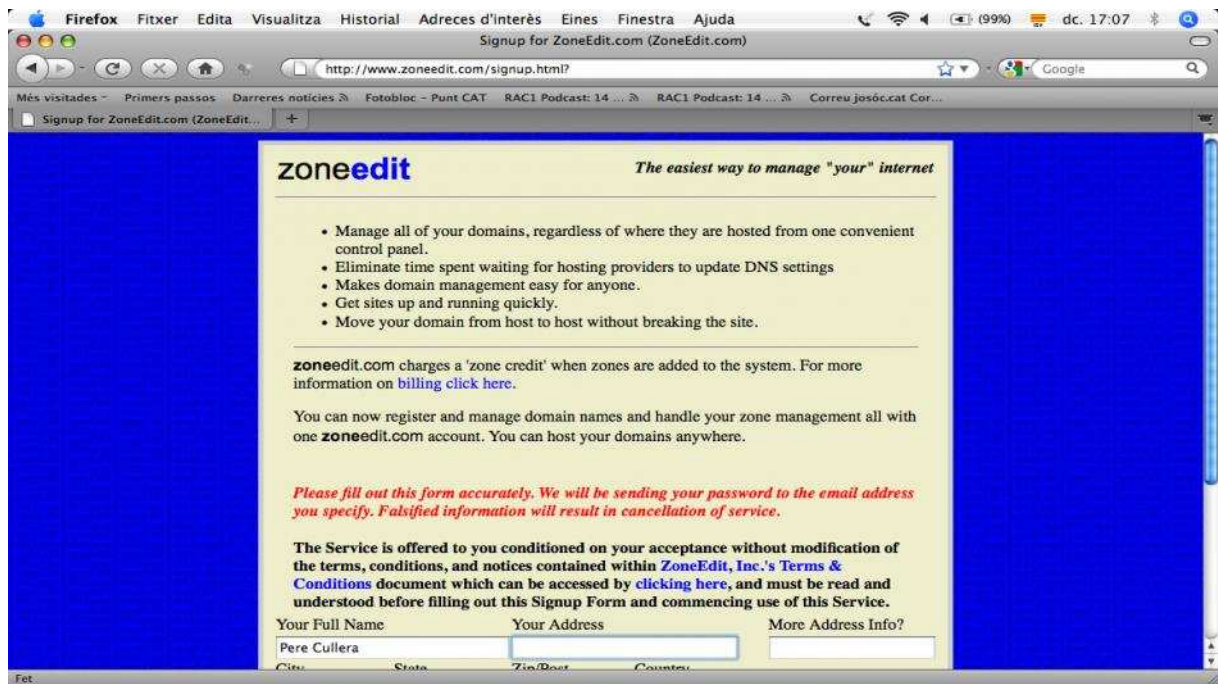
Firefox Fitxer Edita Visualitza Historial Adreces d'interès Eines Finestra Ajuda (99%) dc. 17:07

Signup for ZoneEdit.com (ZoneEdit.com)

http://www.zoneedit.com/signup.html?

Google

Més visitades Primers passos Darreres notícies Fotobloc - Punt CAT RAC1 Podcast: 14 ... RAC1 Podcast: 14 ... Correu josóc.cat Cor...

Signup for ZoneEdit.com (ZoneEdit... +

zoneedit

The easiest way to manage "your" internet

• Manage all of your domains, regardless of where they are hosted from one convenient control panel.
• Eliminate time spent waiting for hosting providers to update DNS settings
• Makes domain management easy for anyone.
• Get sites up and running quickly.
• Move your domain from host to host without breaking the site.

zoneedit.com charges a 'zone credit' when zones are added to the system. For more information on billing click here.

You can now register and manage domain names and handle your zone management all with one zoneedit.com account. You can host your domains anywhere.

Please fill out this form accurately. We will be sending your password to the email address you specify. Falsified information will result in cancellation of service.

The Service is offered to you conditioned on your acceptance without modification of the terms, conditions, and notices contained within ZoneEdit, Inc.'s Terms & Conditions document which can be accessed by clicking here, and must be read and understood before filling out this Signup Form and commencing use of this Service.

Your Full Name | Your Address | More Address Info?

Pere Cullera

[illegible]

Fet